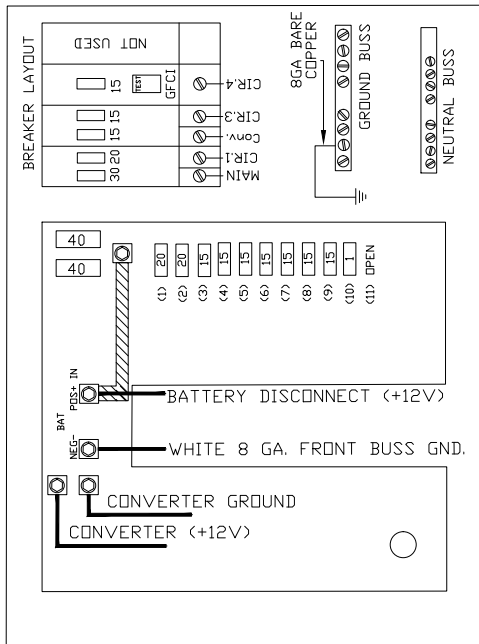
BREAKER LAYOUT

NOT USED

15 TEST GFCI CIR.4

15 15 CIR.3 Conv.

30 20 CIR.1 MAIN

8GA BARE COPPER

GROUND BUSS

NEUTRAL BUSS

40
40

20 (1)
20 (2)
15 (3)
15 (4)
15 (5)
15 (6)
15 (7)
15 (8)
15 (9)
1 (10)
OPEN (11)

POS+ IN
BAT
NEG-

BATTERY DISCONNECT (+12V)

WHITE 8 GA. FRONT BUSS GND.

CONVERTER GROUND

CONVERTER (+12V)